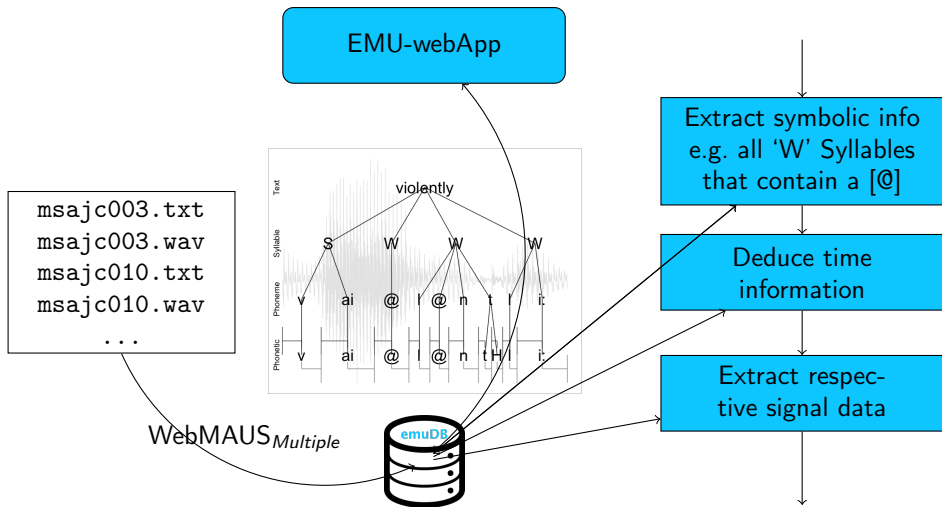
EMU-webApp

msajc003.txt
msajc003.wav
msajc010.txt
msajc010.wav
...

Text
Syllable
Phoneme
Phonetic

violently

S W W W

v ai @ l @ n t l i:

v ai @ l @ n tH l i:

WebMAUS$_{Multiple}$

emuDB

Extract symbolic info e.g. all ‘W’ Syllables that contain a [@]

Deduce time information

Extract respective signal data